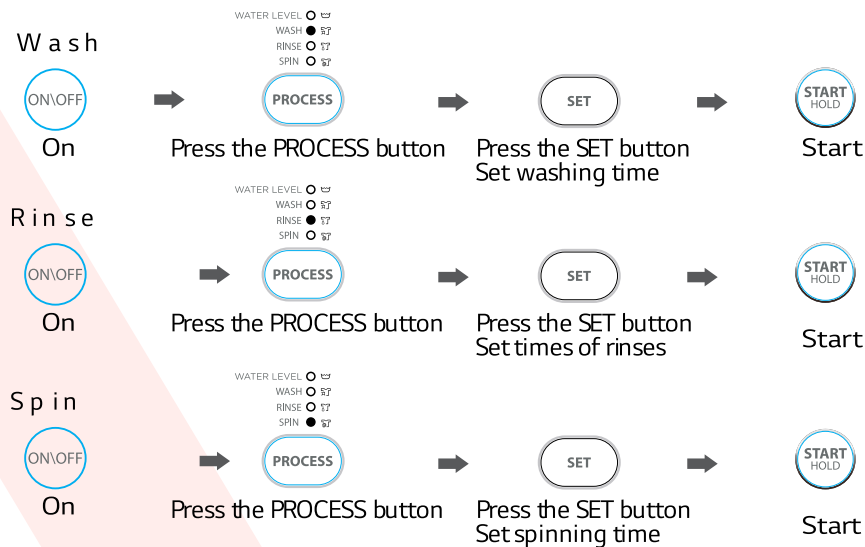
Wash

WATER LEVEL
WASH
RINSE
SPIN

ON\OFF
On

PROCESS
Press the PROCESS button

SET
Press the SET button
Set washing time

START
HOLD
Start

Rinse

WATER LEVEL
WASH
RINSE
SPIN

ON\OFF
On

PROCESS
Press the PROCESS button

SET
Press the SET button
Set times of rinses

START
HOLD
Start

Spin

WATER LEVEL
WASH
RINSE
SPIN

ON\OFF
On

PROCESS
Press the PROCESS button

SET
Press the SET button
Set spinning time

START
HOLD
Start